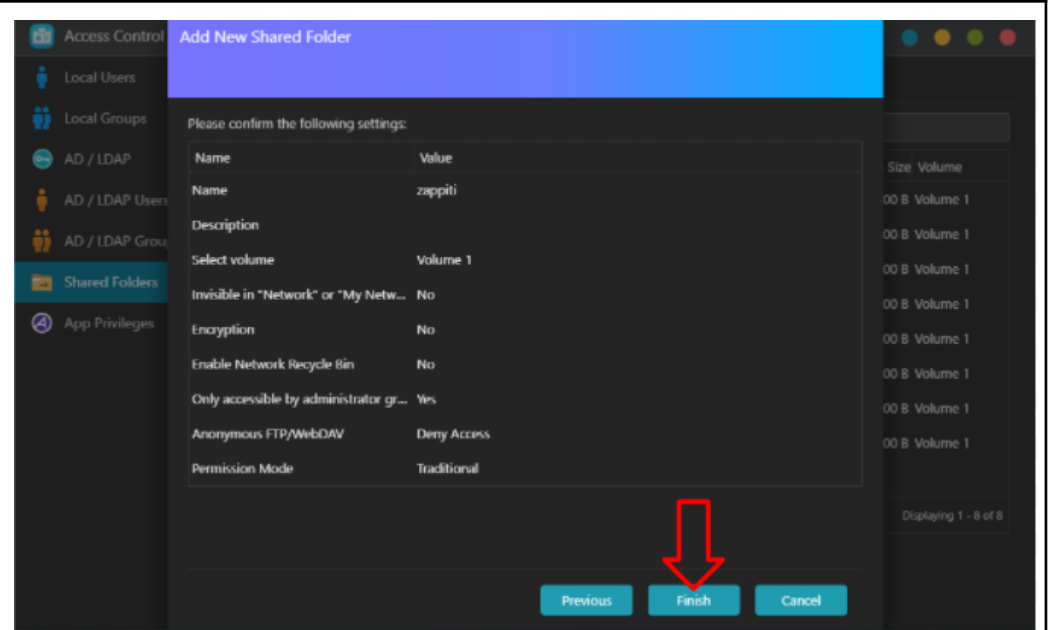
Access Control

Local Users

Local Groups

AD / LDAP

AD / LDAP Users

AD / LDAP Grou

Shared Folders

App Privileges

Add New Shared Folder

Please confirm the following settings:

| Name | Value |
|---|---|
| Name | zappiti |
| Description | |
| Select volume | Volume 1 |
| Invisible in "Network" or "My Netw... | No |
| Encryption | No |
| Enable Network Recycle Bin | No |
| Only accessible by administrator gr... | Yes |
| Anonymous FTP/WebDAV | Deny Access |
| Permission Mode | Traditional |

Previous Finish Cancel

Size Volume

00 B Volume 1

00 B Volume 1

00 B Volume 1

00 B Volume 1

00 B Volume 1

00 B Volume 1

00 B Volume 1

00 B Volume 1

Displaying 1 - 8 of 8